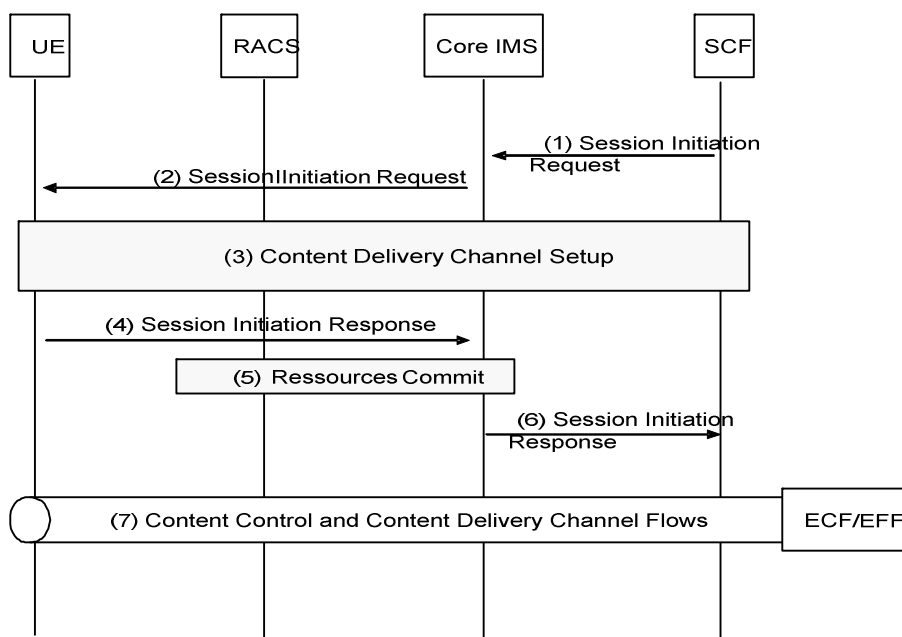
UE

RACS

Core IMS

SCF

(1) Session Initiation Request

(2) SessionIInitiation Request

(3) Content Delivery Channel Setup

(4) Session Initiation Response

(5) Ressources Commit

(6) Session Initiation Response

(7) Content Control and Content Delivery Channel Flows

ECF/EFF